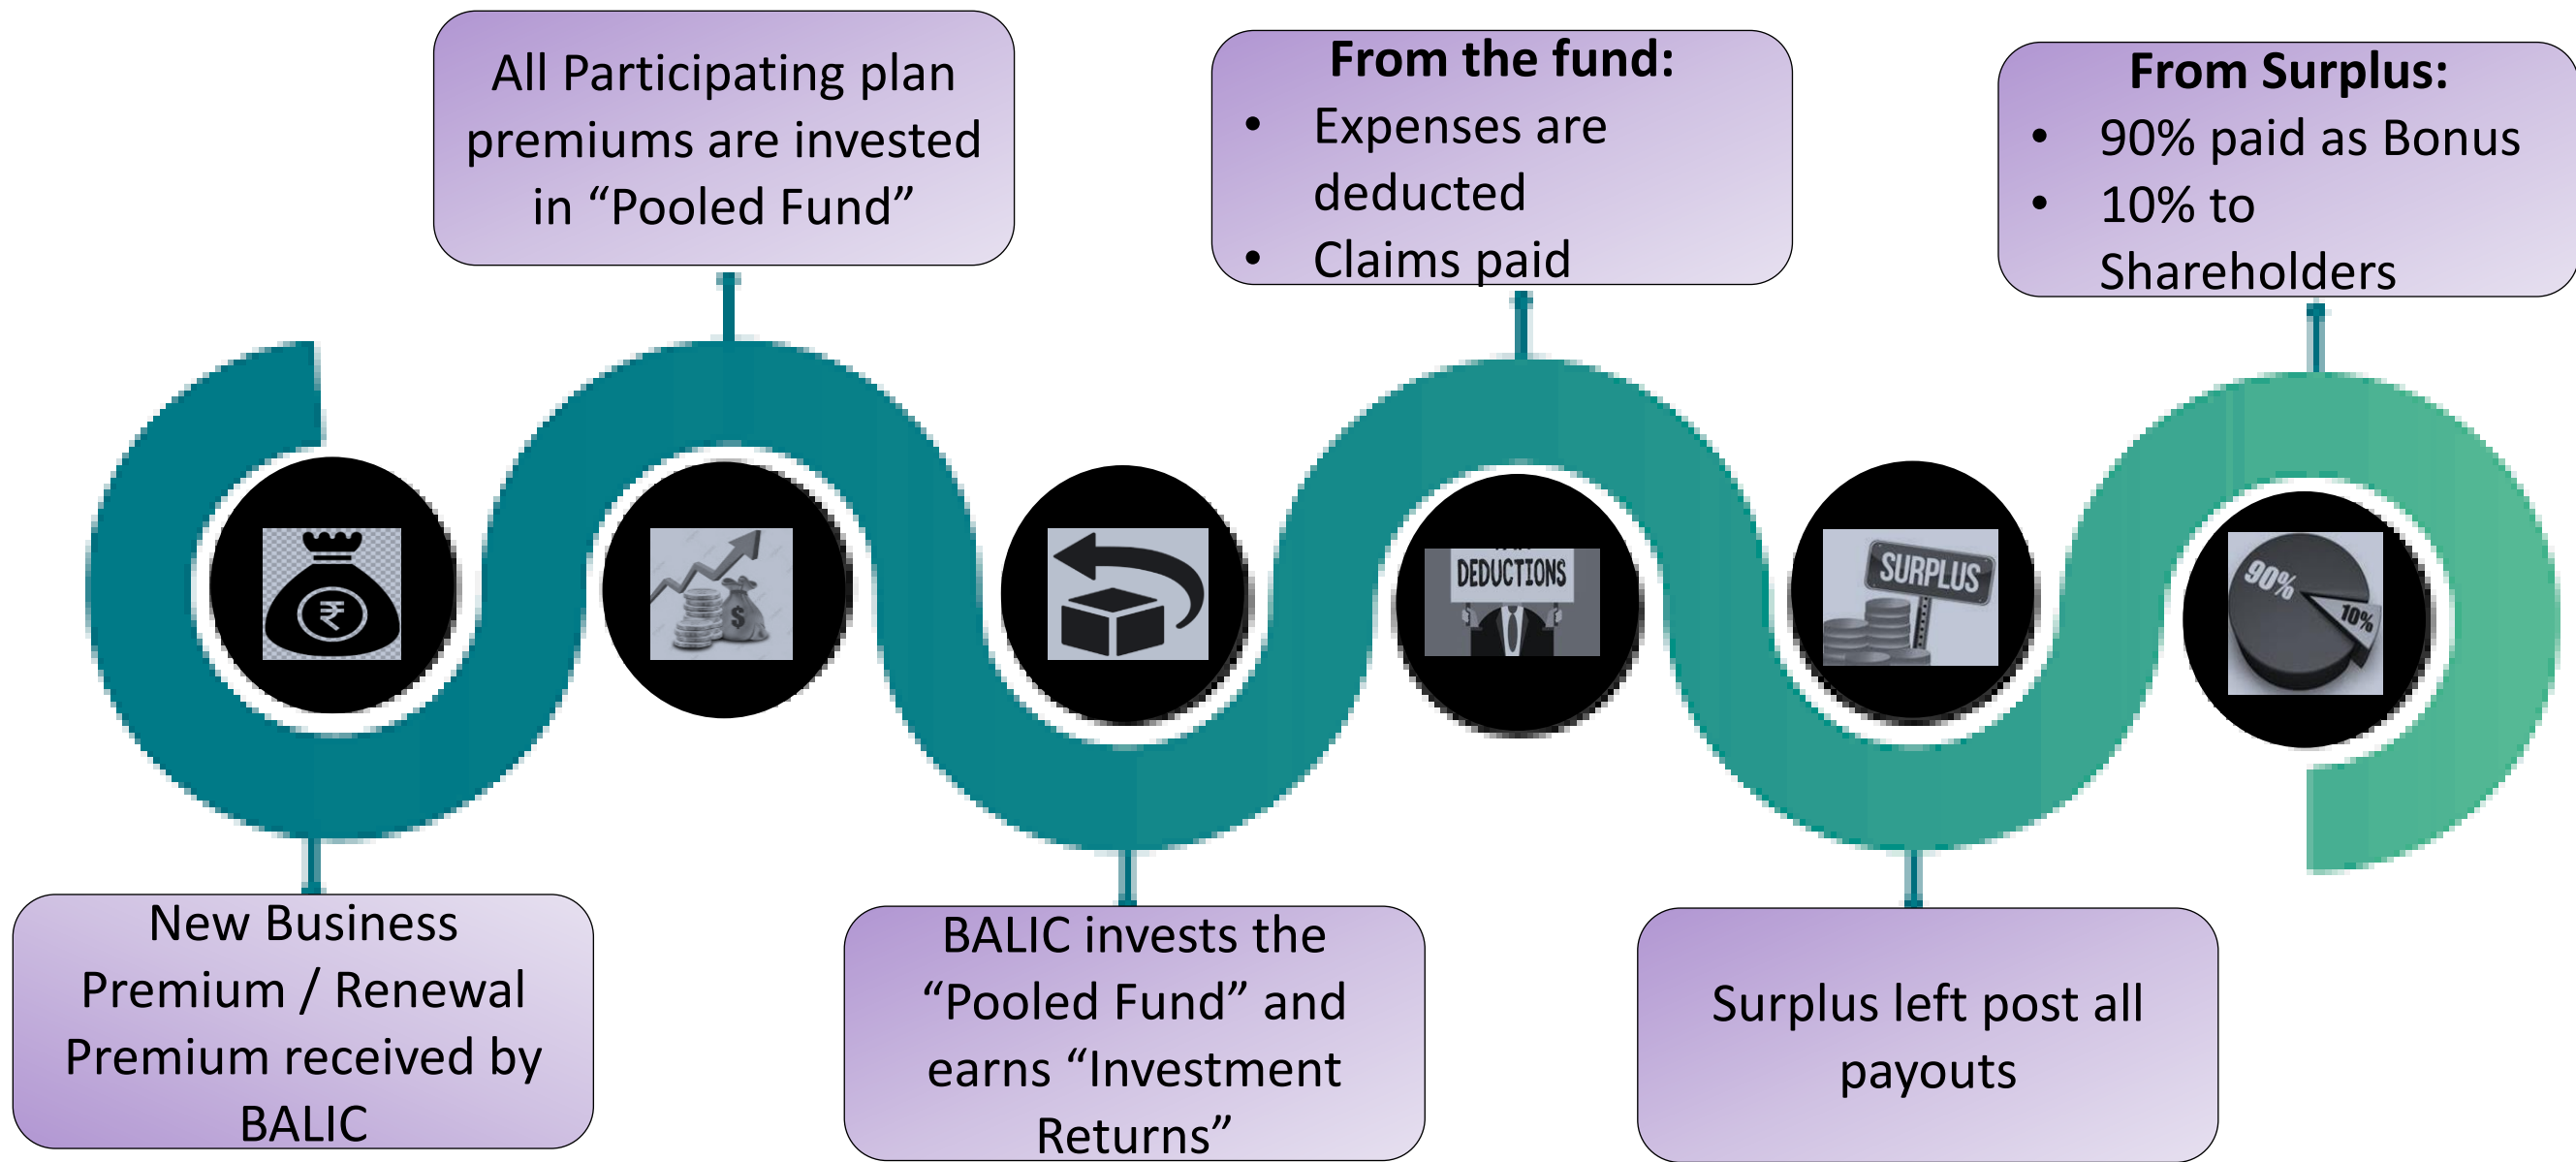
New Business Premium / Renewal Premium received by BALIC

All Participating plan premiums are invested in “Pooled Fund”

BALIC invests the “Pooled Fund” and earns “Investment Returns”

From the fund:
- Expenses are deducted
- Claims paid

DEDUCTIONS

Surplus left post all payouts

SURPLUS

From Surplus:
- 90% paid as Bonus
- 10% to Shareholders

90%
10%